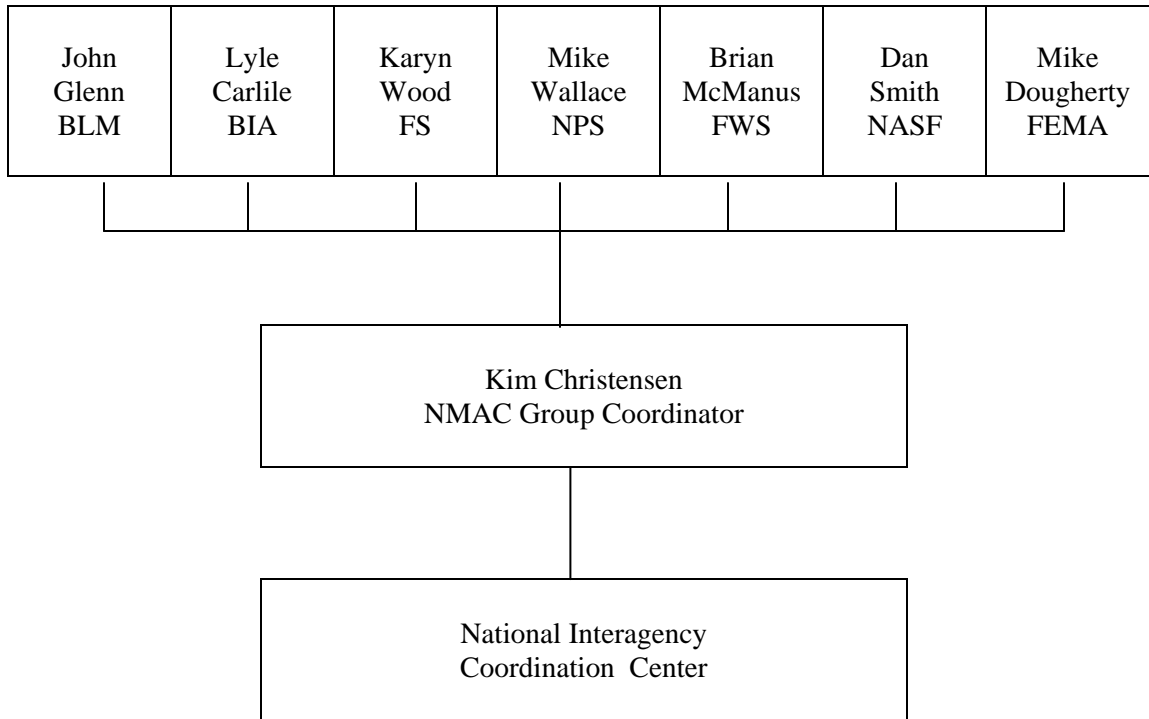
John Glenn BLM

Lyle Carlile BIA

Karyn Wood FS

Mike Wallace NPS

Brian McManus FWS

Dan Smith NASF

Mike Dougherty FEMA

Kim Christensen
NMAC Group Coordinator

National Interagency
Coordination Center